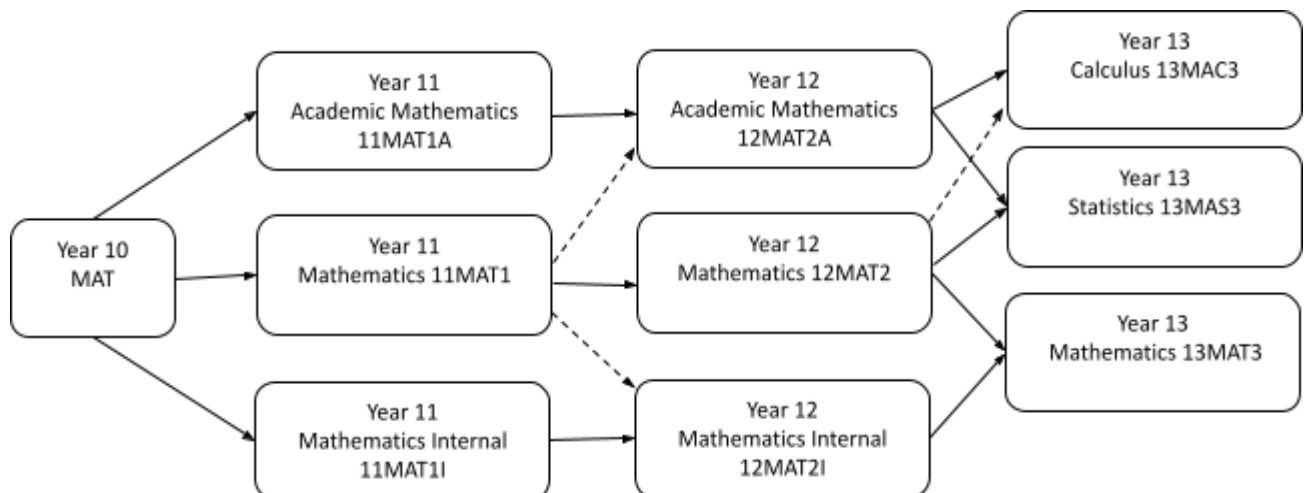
Year 10
MAT

Year 11
Academic Mathematics
11MAT1A

Year 11
Mathematics 11MAT1

Year 11
Mathematics Internal
11MAT1I

Year 12
Academic Mathematics
12MAT2A

Year 12
Mathematics 12MAT2

Year 12
Mathematics Internal
12MAT2I

Year 13
Calculus 13MAC3

Year 13
Statistics 13MAS3

Year 13
Mathematics 13MAT3